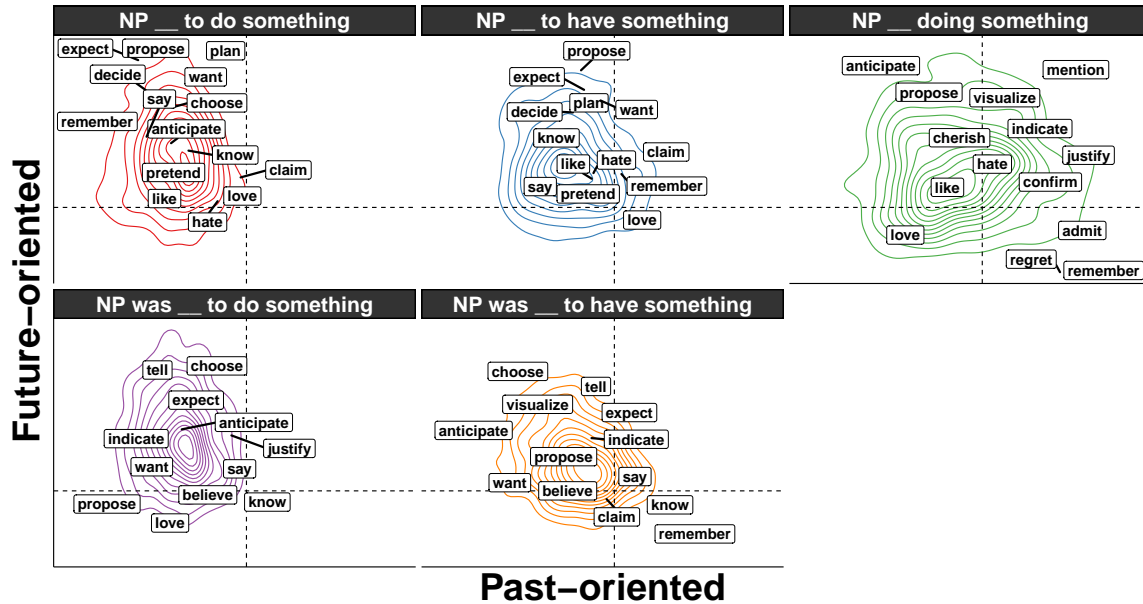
NP __ to do something

expect propose plan decide want say choose remember anticipate know claim pretend like love hate

NP __ to have something

propose expect plan decide want know claim like hate say pretend remember love

NP __ doing something

anticipate mention propose visualize indicate cherish justify hate like confirm love admit regret remember

NP was __ to do something

tell choose expect indicate anticipate justify want say believe propose know love

NP was __ to have something

choose tell visualize expect anticipate indicate propose say want believe know claim remember

Future−oriented

Past−oriented